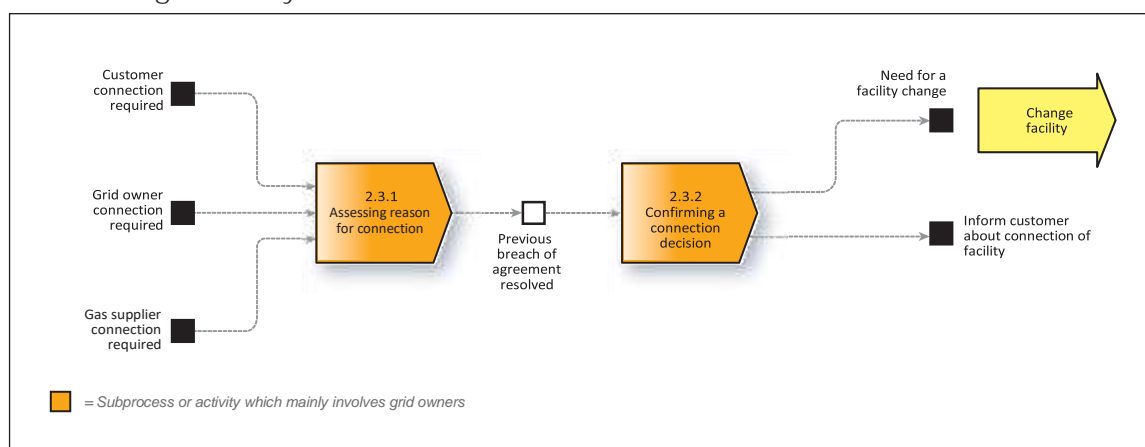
Customer connection required

Grid owner connection required

Gas supplier connection required

2.3.1 Assessing reason for connection

Previous breach of agreement resolved

2.3.2 Confirming a connection decision

Need for a facility change

Change facility

Inform customer about connection of facility

= Subprocess or activity which mainly involves grid owners